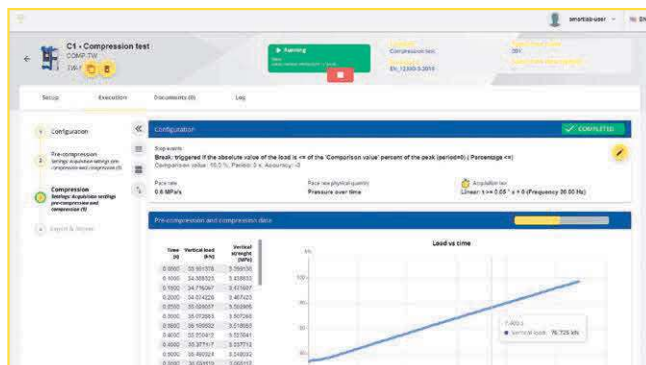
smartlab-user EN

C1 - Compression test
COMP-TW
236-1

Running

Compression test
EN_12390-3-2019

Setup Execution Documents (0) Log

1 Configuration

2 Pre-compression
Settings: Acquisition settings pre-compression and compression (5)

3 Compression
Settings: Acquisition settings pre-compression and compression (5)

4 Export & Review

Configuration

COMPLETED

Stop events
Break: triggered if the absolute value of the load is <= of the 'Comparison value' percent of the peak (period=0) ( Percentage <= )
Comparison value: 15.0 %, Period: 0 s, Accuracy: -3

Pace rate
0.6 MPa/s

Pace rate physical quantity
Pressure over time

Acquisition law
Linear: t >= 0.05 * x + 0 (Frequency 20.00 Hz)

Pre-compression and compression data

| Time (s) | Vertical load (kN) | Vertical strength (MPa) |
|---|---|---|
| 0.0000 | 33.551378 | 3.356130 |
| 0.0500 | 34.389323 | 3.438932 |
| 0.1000 | 34.776067 | 3.477607 |
| 0.2000 | 34.674226 | 3.467423 |
| 0.2500 | 35.089867 | 3.508987 |
| 0.3000 | 35.072663 | 3.507266 |
| 0.3500 | 35.185852 | 3.518585 |
| 0.4000 | 35.750412 | 3.575041 |
| 0.4500 | 35.377117 | 3.537712 |
| 0.5000 | 35.480324 | 3.548032 |
| 0.5500 | 35.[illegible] | 3.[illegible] |

Load vs time

kN

100

90

80

Vertical load 76.726 kN